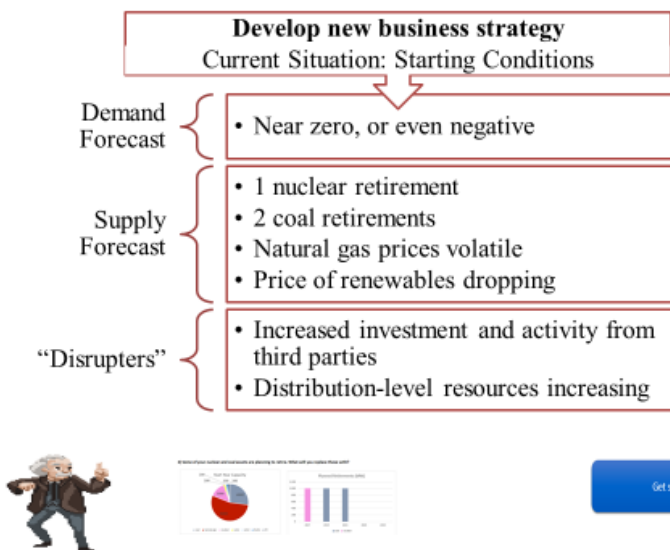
Develop new business strategy
Current Situation: Starting Conditions

Demand Forecast

• Near zero, or even negative

Supply Forecast

• 1 nuclear retirement
• 2 coal retirements
• Natural gas prices volatile
• Price of renewables dropping

"Disrupters"

• Increased investment and activity from third parties
• Distribution-level resources increasing

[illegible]

Get s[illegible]